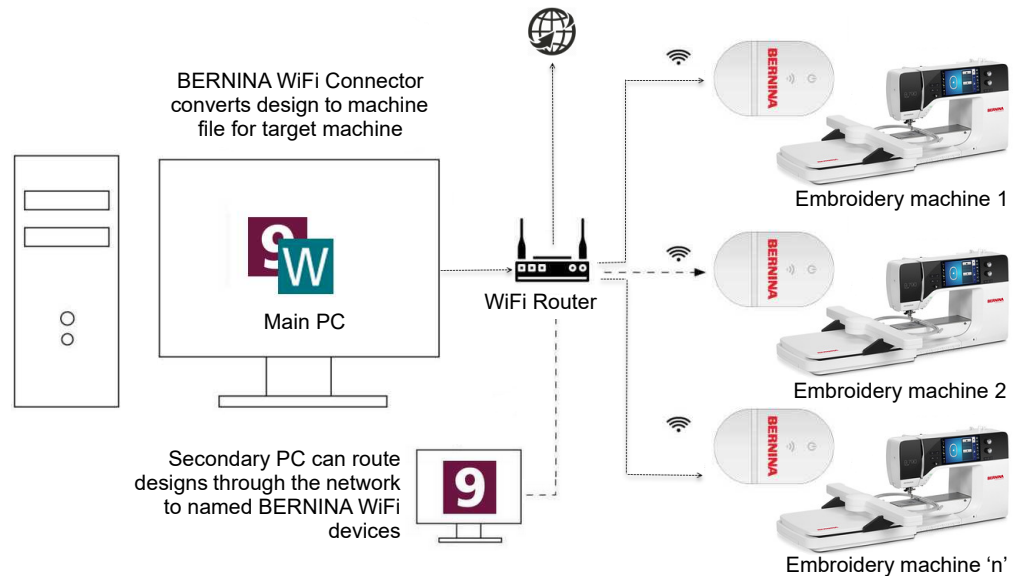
BERNINA WiFi Connector converts design to machine file for target machine

9 W

Main PC

WiFi Router

BERNINA

Embroidery machine 1

BERNINA

Embroidery machine 2

BERNINA

Embroidery machine 'n'

Secondary PC can route designs through the network to named BERNINA WiFi devices

9